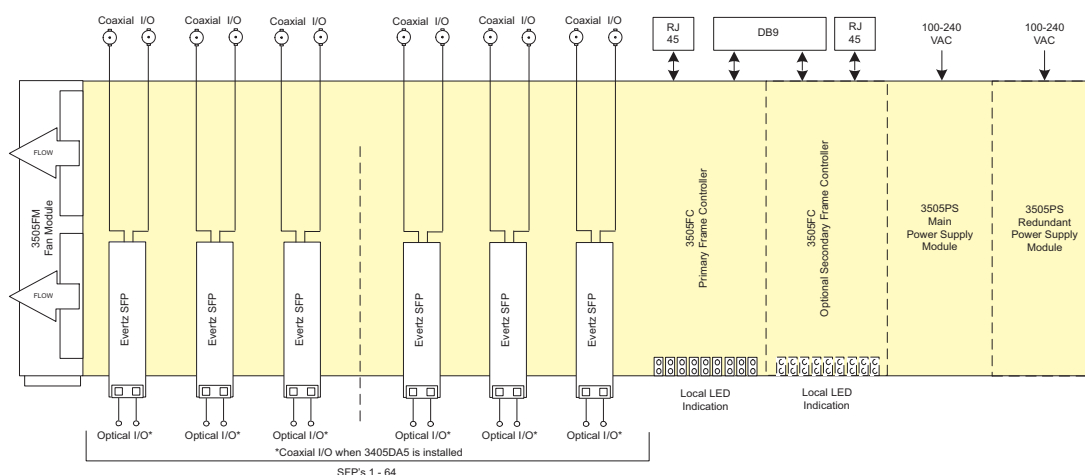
Coaxial I/O
Coaxial I/O
Coaxial I/O
Coaxial I/O
Coaxial I/O
Coaxial I/O
RJ 45
DB9
RJ 45
100-240 VAC
100-240 VAC

FLOW
FLOW
3505FM Fan Module

Evertz SFP
Evertz SFP
Evertz SFP
Evertz SFP
Evertz SFP
Evertz SFP

3505FC Primary Frame Controller
3505FC Optional Secondary Frame Controller
3505PS Main Power Supply Module
3505PS Redundant Power Supply Module

Local LED Indication
Local LED Indication

Optical I/O*
Optical I/O*
Optical I/O*
Optical I/O*
Optical I/O*
Optical I/O*
*Coaxial I/O when 3405DA5 is installed
SFP's 1 - 64